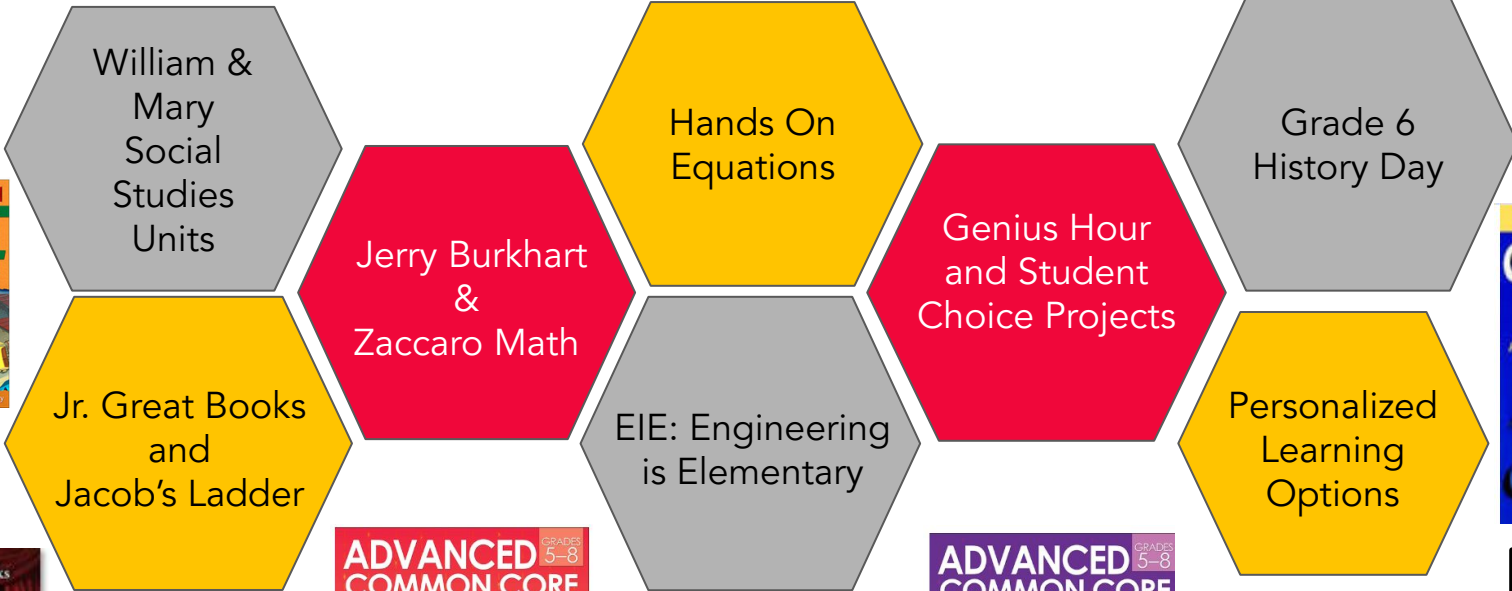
William & Mary Social Studies Units

Jr. Great Books and Jacob's Ladder

Jerry Burkhart & Zaccaro Math

Hands On Equations

EIE: Engineering is Elementary

Genius Hour and Student Choice Projects

Grade 6 History Day

Personalized Learning Options

ADVANCED COMMON CORE GRADES 5–8

ADVANCED COMMON CORE GRADES 5–8